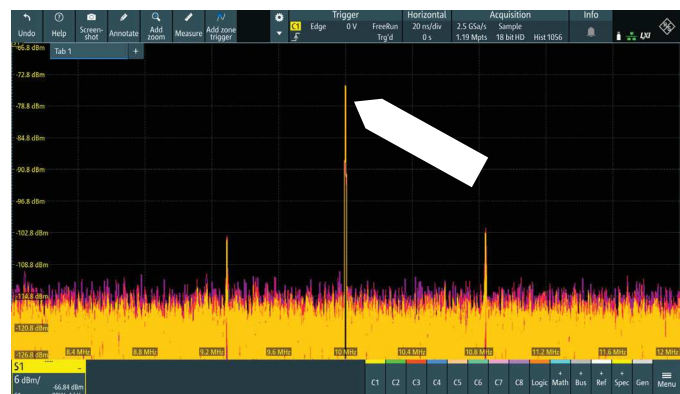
Undo Help Screenshot Annotate Add zoom Measure Add zone trigger

Trigger
C1 Edge 0 V FreeRun Trg'd

Horizontal
20 ns/div 0 s

Acquisition
2.5 GSa/s Sample 1.19 Mpts 18 bit HD Hist 1056

Info

LXI

-66.8 dBm Tab 1 +

-72.8 dBm
-78.8 dBm
-84.8 dBm
-90.8 dBm
-96.8 dBm
-102.8 dBm
-108.8 dBm
-114.8 dBm
-120.8 dBm
-126.8 dBm

8.4 MHz 8.8 MHz 9.2 MHz 9.6 MHz 10 MHz 10.4 MHz 10.8 MHz 11.2 MHz 11.6 MHz 12 MHz

S1
6 dBm/
-66.84 dBm

C1 C2 C3 C4 C5 C6 C7 C8 Logic Math Bus Ref Spec Gen Menu